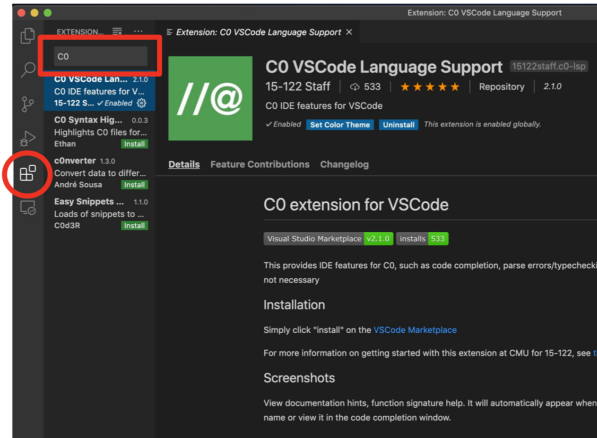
Extension: C0 VSCode Language Support

EXTENSION... ≡ ···

C0

C0 VSCode Lan... 2.1.0
C0 IDE features for V...
15-122 S... ✓Enabled

C0 Syntax Hig... 0.0.3
Highlights C0 files for...
Ethan Install

cOnverter 1.3.0
Convert data to differ...
André Sousa Install

Easy Snippets ... 1.1.0
Loads of snippets to ...
C0d3R Install

Extension: C0 VSCode Language Support ×

//@

C0 VSCode Language Support 15122staff.c0-lsp
15-122 Staff | 533 | ★★★★★ | Repository | 2.1.0
C0 IDE features for VSCode
✓Enabled Set Color Theme Uninstall This extension is enabled globally.

Details Feature Contributions Changelog

C0 extension for VSCode

Visual Studio Marketplace v2.1.0 installs 533

This provides IDE features for C0, such as code completion, parse errors/typecheck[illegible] not necessary

Installation

Simply click "install" on the VSCode Marketplace

For more information on getting started with this extension at CMU for 15-122, see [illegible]

Screenshots

View documentation hints, function signature help. It will automatically appear when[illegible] name or view it in the code completion window.